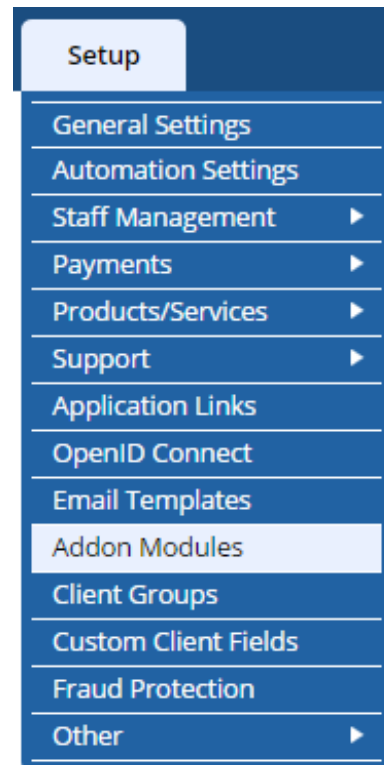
Setup

General Settings
Automation Settings
Staff Management
Payments
Products/Services
Support
Application Links
OpenID Connect
Email Templates
Addon Modules
Client Groups
Custom Client Fields
Fraud Protection
Other